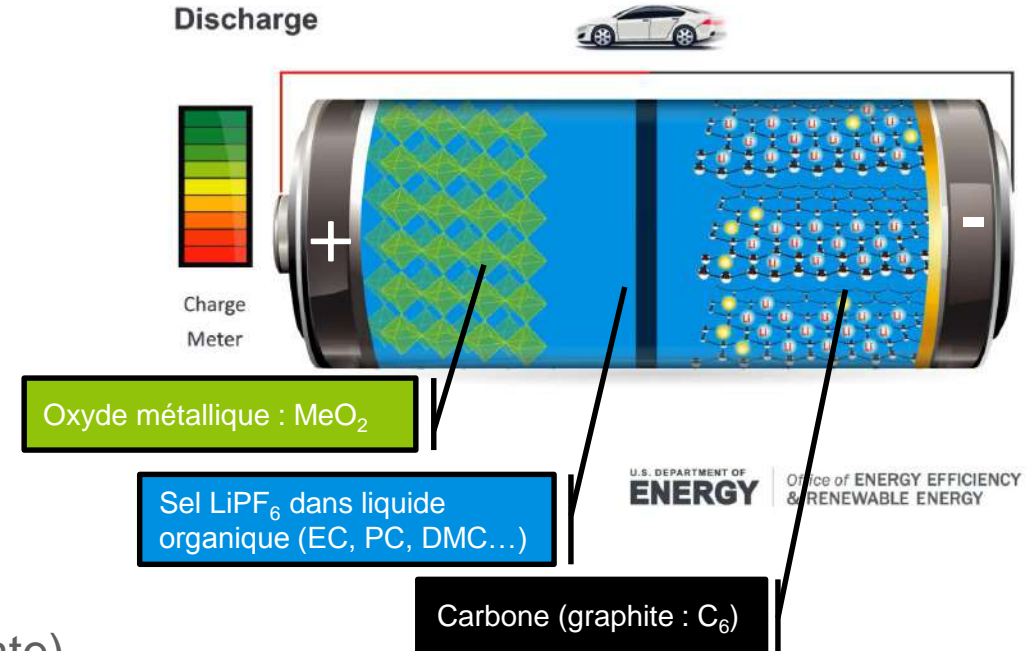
Discharge

+

-

Charge Meter

Oxyde métallique : $MeO_2$

Sel $LiPF_6$ dans liquide organique (EC, PC, DMC…)

U.S. DEPARTMENT OF ENERGY | Office of ENERGY EFFICIENCY & RENEWABLE ENERGY

Carbone (graphite : $C_6$)

nte)